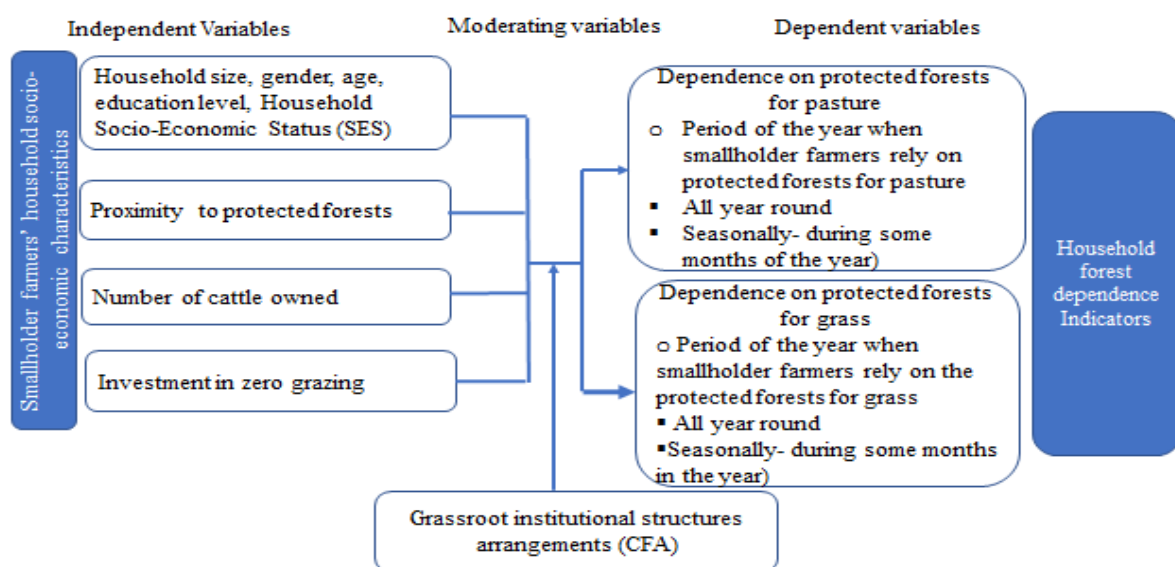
Independent Variables

Moderating variables

Dependent variables

Smallholder farmers' household socio-economic characteristics

Household size, gender, age, education level, Household Socio-Economic Status (SES)

Proximity to protected forests

Number of cattle owned

Investment in zero grazing

Dependence on protected forests for pasture
o Period of the year when smallholder farmers rely on protected forests for pasture
▪ All year round
▪ Seasonally- during some months of the year)

Dependence on protected forests for grass
o Period of the year when smallholder farmers rely on the protected forests for grass
▪ All year round
▪ Seasonally- during some months in the year)

Household forest dependence Indicators

Grassroot institutional structures arrangements (CFA)